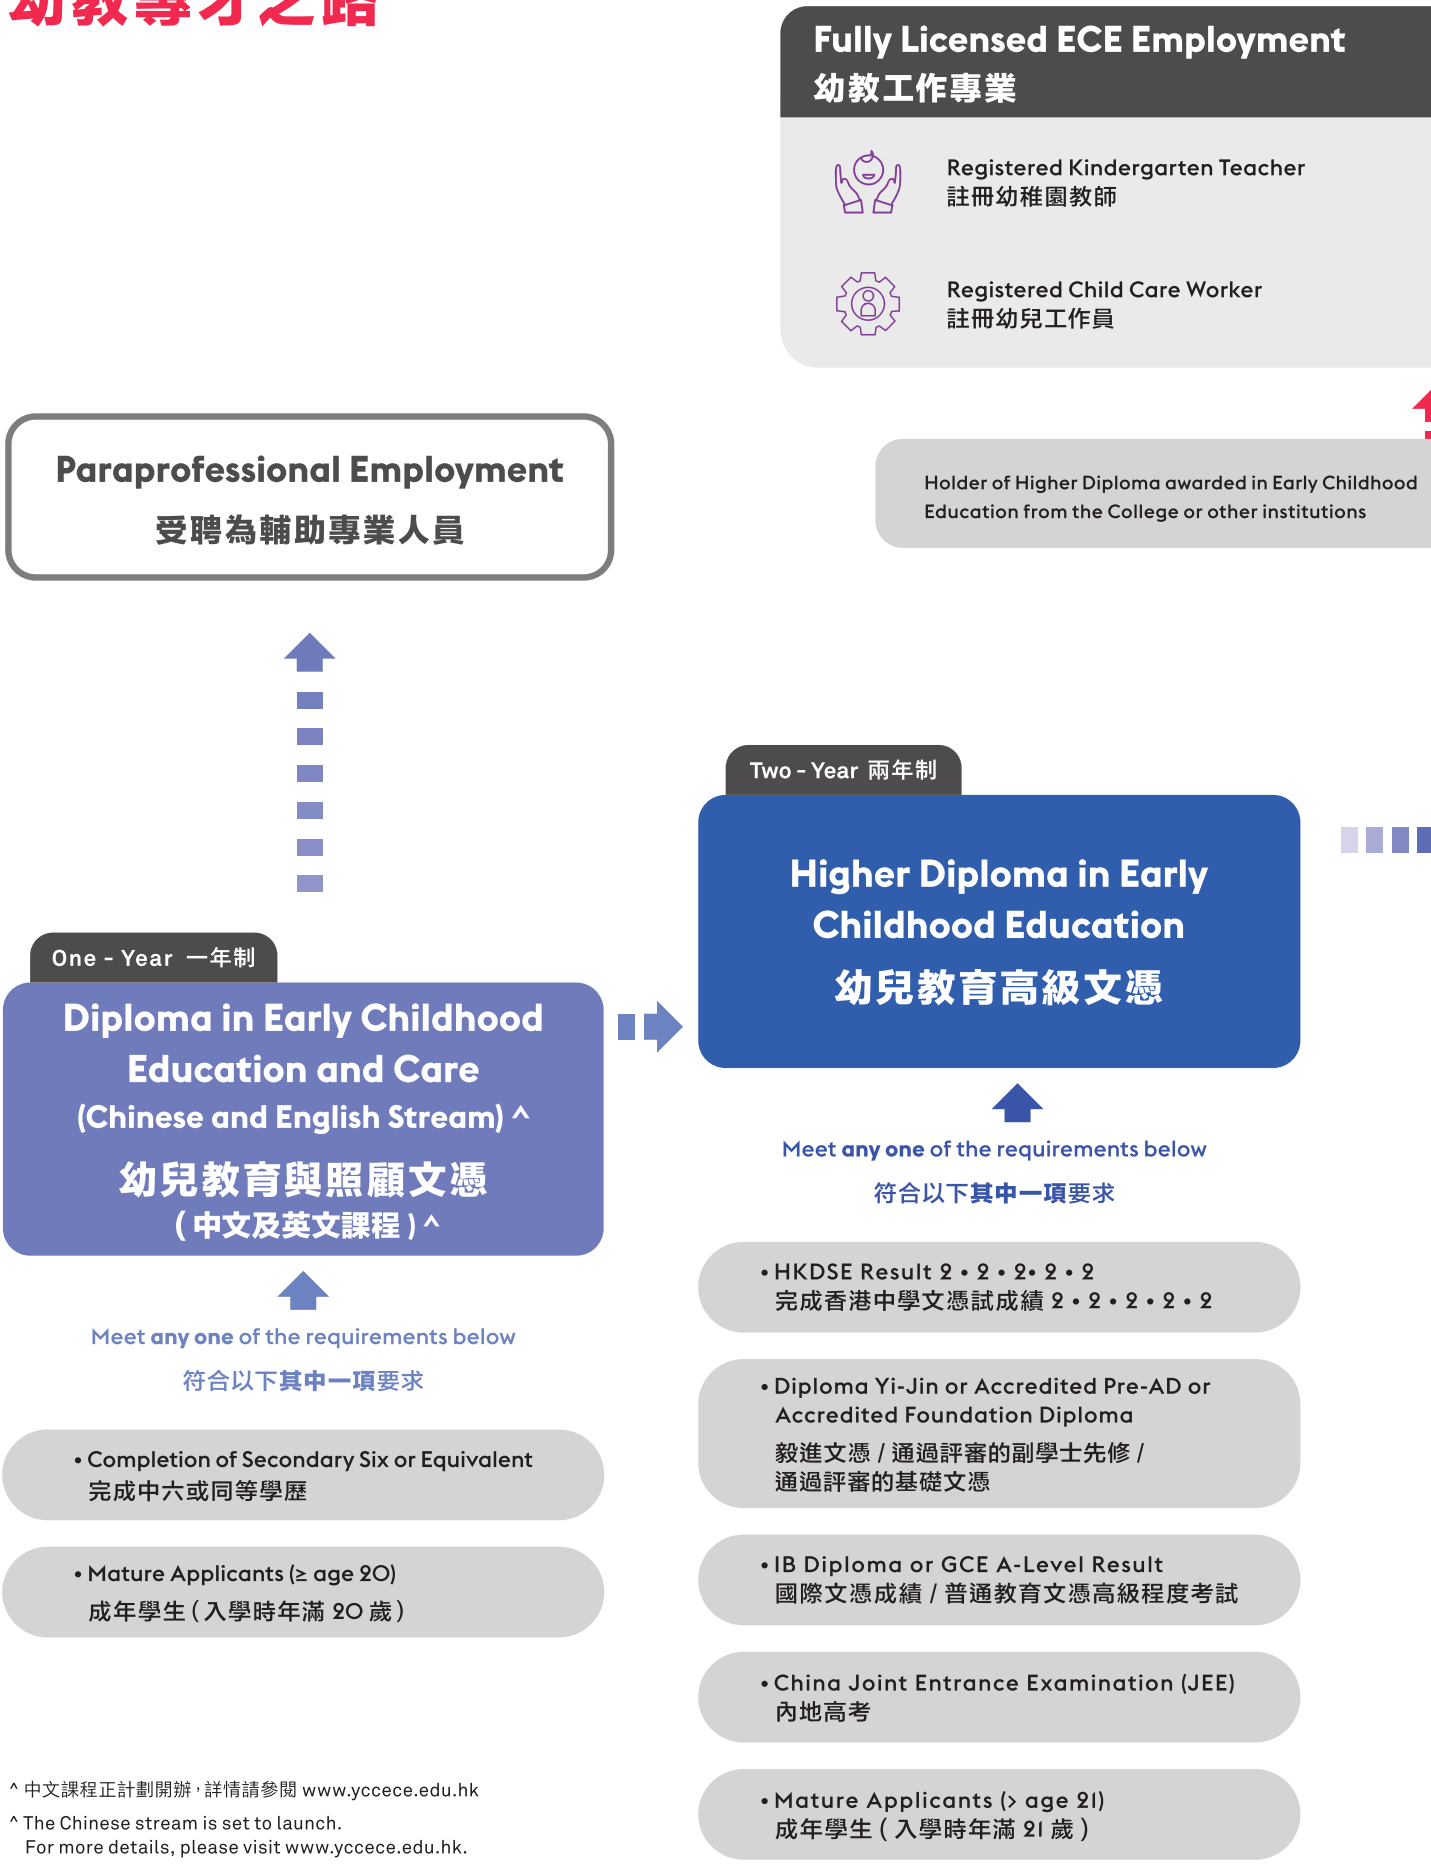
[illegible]

Fully Licensed ECE Employment
幼教工作專業

Registered Kindergarten Teacher
註冊幼稚園教師

Registered Child Care Worker
註冊幼兒工作員

Paraprofessional Employment
受聘為輔助專業人員

Holder of Higher Diploma awarded in Early Childhood Education from the College or other institutions

Two - Year 兩年制

Higher Diploma in Early Childhood Education
幼兒教育高級文憑

One - Year 一年制

Diploma in Early Childhood Education and Care (Chinese and English Stream) ^
幼兒教育與照顧文憑 (中文及英文課程) ^

Meet any one of the requirements below
符合以下其中一項要求

• Completion of Secondary Six or Equivalent
完成中六或同等學歷

• Mature Applicants (≥ age 20)
成年學生 (入學時年滿 20 歲)

Meet any one of the requirements below
符合以下其中一項要求

• HKDSE Result 2 • 2 • 2• 2 • 2
完成香港中學文憑試成績 2 • 2 • 2 • 2 • 2

• Diploma Yi-Jin or Accredited Pre-AD or Accredited Foundation Diploma
毅進文憑 / 通過評審的副學士先修 / 通過評審的基礎文憑

• IB Diploma or GCE A-Level Result
國際文憑成績 / 普通教育文憑高級程度考試

• China Joint Entrance Examination (JEE)
內地高考

• Mature Applicants (> age 21)
成年學生 (入學時年滿 21 歲)

^ 中文課程正計劃開辦，詳情請參閱 www.yccece.edu.hk
^ The Chinese stream is set to launch.
For more details, please visit www.yccece.edu.hk.